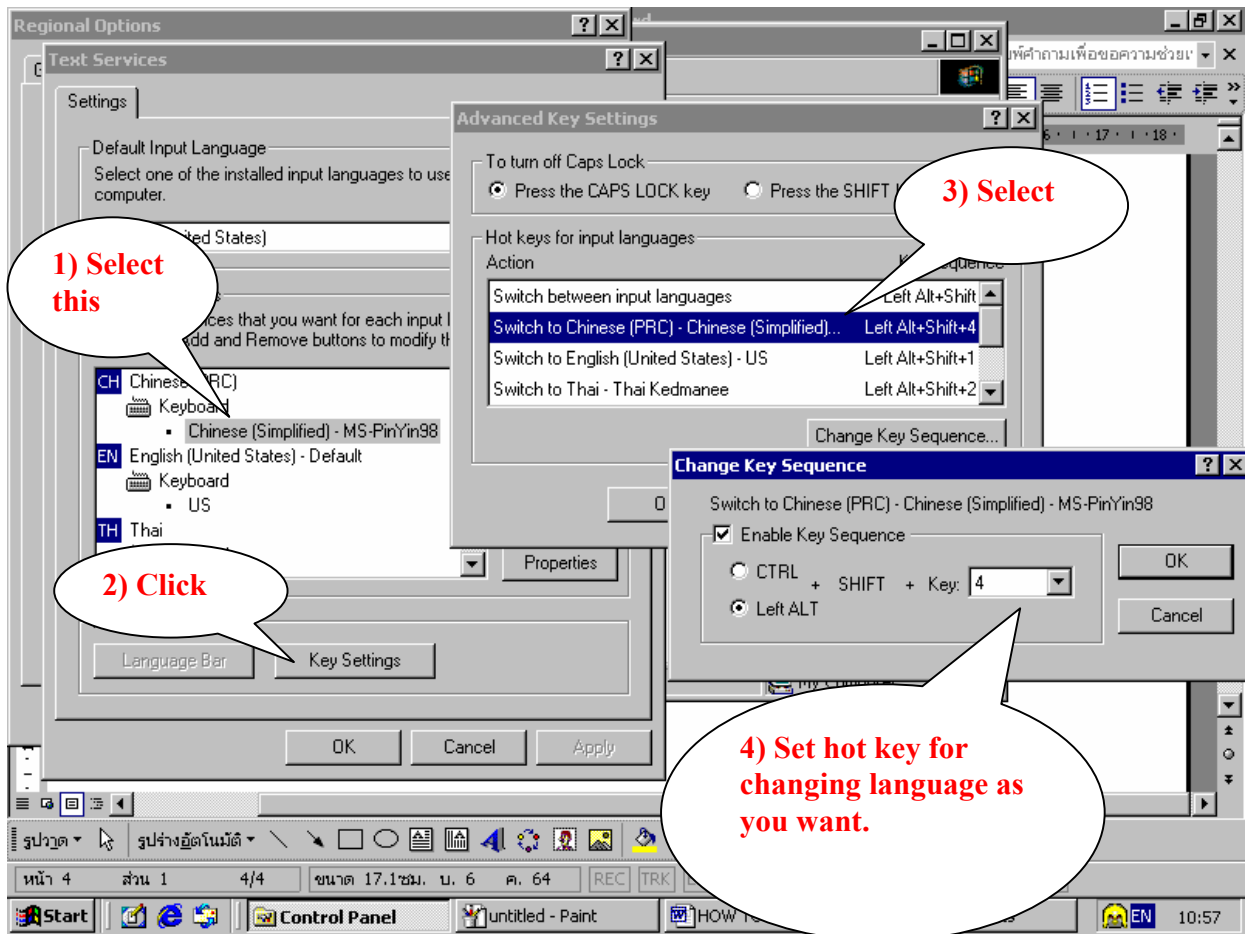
Regional Options

Text Services

Settings

Default Input Language

Select one of the installed input languages to use computer.

ited States)

1) Select this

ces that you want for each input l dd and Remove buttons to modify th

CH Chinese (PRC)

Keyboard

Chinese (Simplified) - MS-PinYin98

EN English (United States) - Default

Keyboard

US

TH Thai

2) Click

Properties

Language Bar

Key Settings

OK

Cancel

Apply

Advanced Key Settings

To turn off Caps Lock

Press the CAPS LOCK key

Press the SHIFT k

3) Select

Hot keys for input languages

Action

Key Sequence

| Switch between input languages | Left Alt+Shift |
|---|---|
| Switch to Chinese (PRC) - Chinese (Simplified)... | Left Alt+Shift+4 |
| Switch to English (United States) - US | Left Alt+Shift+1 |
| Switch to Thai - Thai Kedmanee | Left Alt+Shift+2 |

Change Key Sequence...

O

Change Key Sequence

Switch to Chinese (PRC) - Chinese (Simplified) - MS-PinYin98

Enable Key Sequence

CTRL + SHIFT + Key: 4

Left ALT

OK

Cancel

4) Set hot key for changing language as you want.

พิมพ์คำถามเพื่อขอความช่วยเ

6 · 17 · 18

My Computer

รูปวาด

รูปร่างอัตโนมัติ

หน้า 4 ส่วน 1 4/4 ขนาด 17.1ซม. บ. 6 ค. 64 REC TRK

Start

Control Panel

untitled - Paint

HOW T

EN 10:57